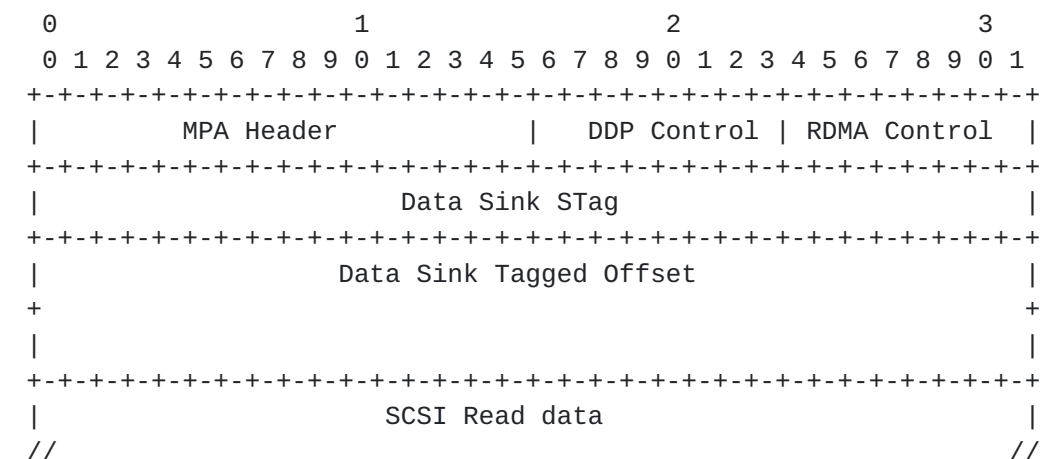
```
 0                   1                   2                   3
 0 1 2 3 4 5 6 7 8 9 0 1 2 3 4 5 6 7 8 9 0 1 2 3 4 5 6 7 8 9 0 1
+-+-+-+-+-+-+-+-+-+-+-+-+-+-+-+-+-+-+-+-+-+-+-+-+-+-+-+-+-+-+-+-+
|         MPA Header            |  DDP Control | RDMA Control  |
+-+-+-+-+-+-+-+-+-+-+-+-+-+-+-+-+-+-+-+-+-+-+-+-+-+-+-+-+-+-+-+-+
|                        Data Sink STag                         |
+-+-+-+-+-+-+-+-+-+-+-+-+-+-+-+-+-+-+-+-+-+-+-+-+-+-+-+-+-+-+-+-+
|                  Data Sink Tagged Offset                      |
+                                                               +
|                                                               |
+-+-+-+-+-+-+-+-+-+-+-+-+-+-+-+-+-+-+-+-+-+-+-+-+-+-+-+-+-+-+-+-+
|                     SCSI Read data                            |
//                                                             //
```